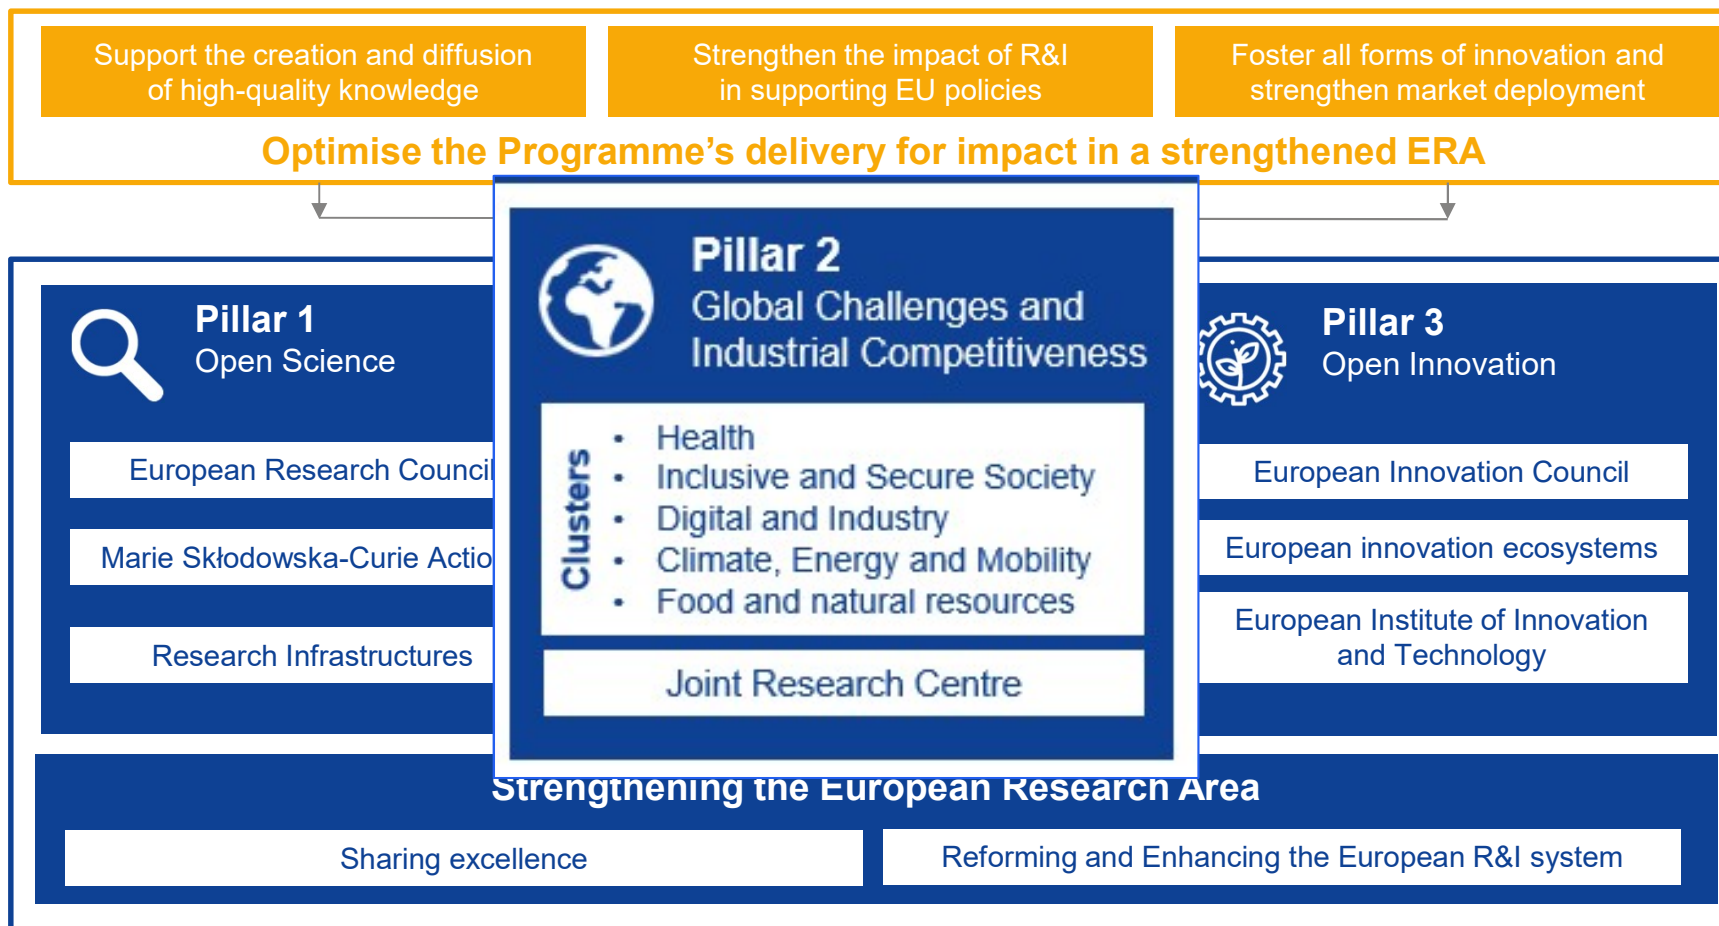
Support the creation and diffusion of high-quality knowledge

Strengthen the impact of R&I in supporting EU policies

Foster all forms of innovation and strengthen market deployment

Optimise the Programme's delivery for impact in a strengthened ERA

Pillar 1
Open Science

European Research Council

Marie Skłodowska-Curie Actio

Research Infrastructures

Pillar 2
Global Challenges and Industrial Competitiveness

Clusters

- Health
- Inclusive and Secure Society
- Digital and Industry
- Climate, Energy and Mobility
- Food and natural resources

Joint Research Centre

Pillar 3
Open Innovation

European Innovation Council

European innovation ecosystems

European Institute of Innovation and Technology

Strengthening the European Research Area

Sharing excellence

Reforming and Enhancing the European R&I system